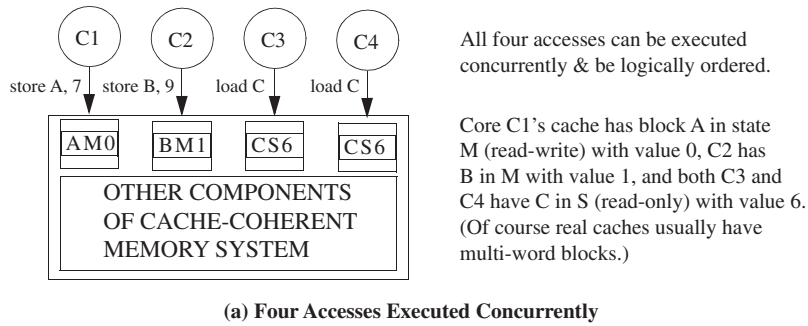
C1

C2

C3

C4

store A, 7

store B, 9

load C

load C

AM0

BM1

CS6

CS6

OTHER COMPONENTS OF CACHE-COHERENT MEMORY SYSTEM

All four accesses can be executed concurrently & be logically ordered.

Core C1's cache has block A in state M (read-write) with value 0, C2 has B in M with value 1, and both C3 and C4 have C in S (read-only) with value 6. (Of course real caches usually have multi-word blocks.)

(a) Four Accesses Executed Concurrently